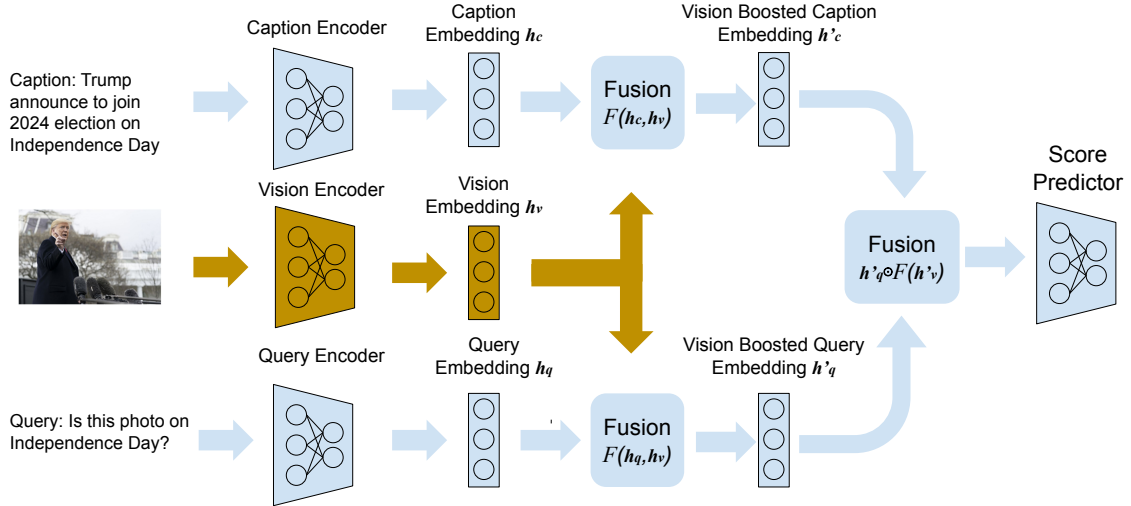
Caption Encoder

Caption Embedding $h_c$

Vision Boosted Caption Embedding $h'_c$

Caption: Trump announce to join 2024 election on Independence Day

Fusion
$F(h_c,h_v)$

Score Predictor

Vision Encoder

Vision Embedding $h_v$

Fusion
$h'_q \odot F(h'_v)$

Query Encoder

Query Embedding $h_q$

Vision Boosted Query Embedding $h'_q$

Query: Is this photo on Independence Day?

Fusion
$F(h_q,h_v)$